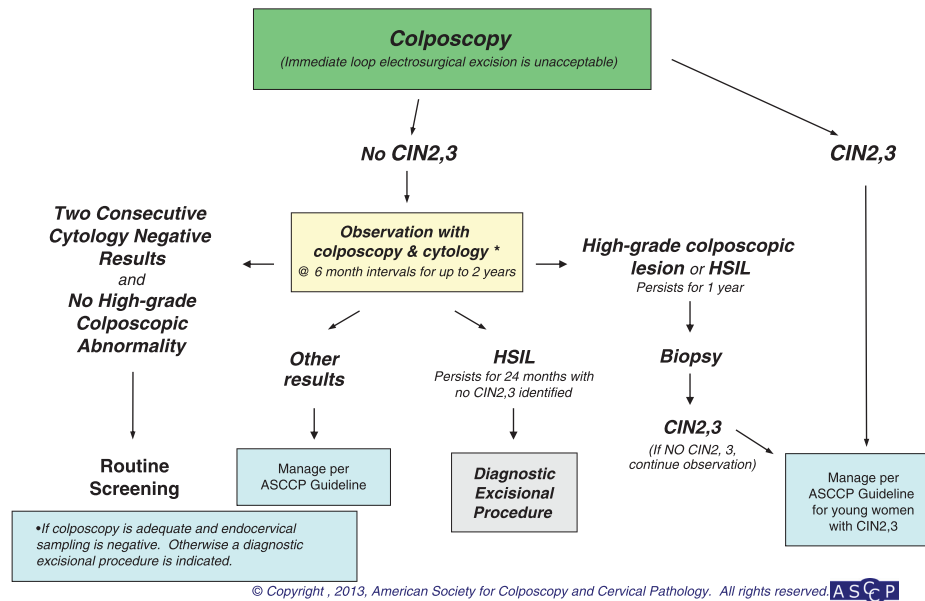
Colposcopy
(Immediate loop electrosurgical excision is unacceptable)

No CIN2,3

CIN2,3

Two Consecutive Cytology Negative Results and No High-grade Colposcopic Abnormality

Observation with colposcopy & cytology *
@ 6 month intervals for up to 2 years

High-grade colposcopic lesion or HSIL
Persists for 1 year

Other results

HSIL
Persists for 24 months with no CIN2,3 identified

Biopsy

CIN2,3
(If NO CIN2, 3, continue observation)

Routine Screening

Manage per ASCCP Guideline

Diagnostic Excisional Procedure

Manage per ASCCP Guideline for young women with CIN2,3

•If colposcopy is adequate and endocervical sampling is negative. Otherwise a diagnostic excisional procedure is indicated.

© Copyright , 2013, American Society for Colposcopy and Cervical Pathology. All rights reserved. ASCCP